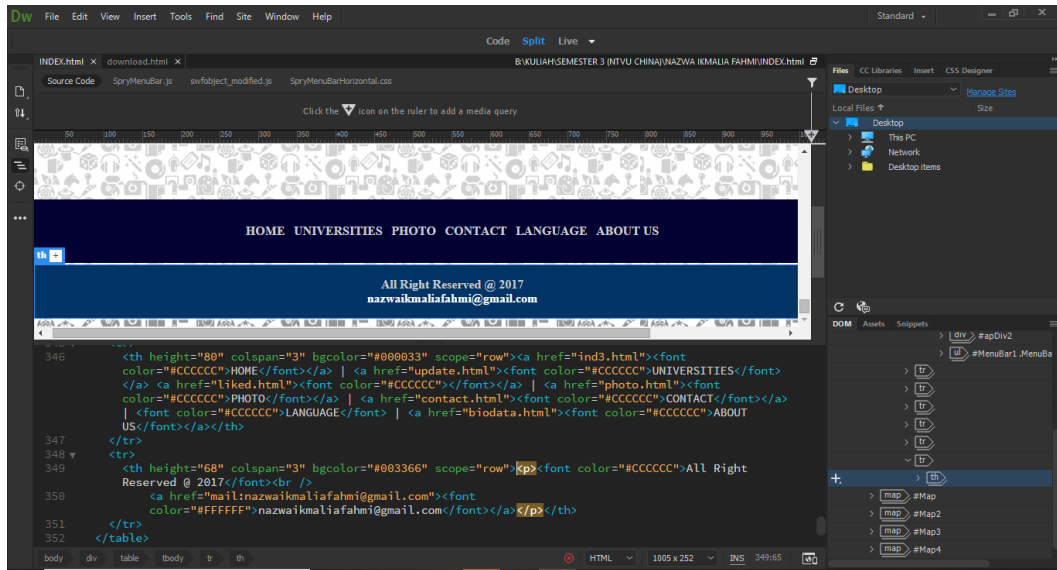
Dw File Edit View Insert Tools Find Site Window Help

Standard

Code Split Live

INDEX.html × download.html ×

B:\KULIAH\SEMESTER 3 (NTVU CHINA)\NAZWA IKMALIA FAHMI\INDEX.html

Source Code SpryMenuBar.js swfobject_modified.js SpryMenuBarHorizontal.css

Click the icon on the ruler to add a media query

50 100 150 200 250 300 350 400 450 500 550 600 650 700 750 800 850 900 950

HOME UNIVERSITIES PHOTO CONTACT LANGUAGE ABOUT US

th +

All Right Reserved @ 2017
nazwaikmaliafahmi@gmail.com

346 <th height="80" colspan="3" bgcolor="#000033" scope="row"><a href="ind3.html"><font color="#CCCCCC">HOME</font></a> | <a href="update.html"><font color="#CCCCCC">UNIVERSITIES</font></a> <a href="liked.html"><font color="#CCCCCC"></font></a> | <a href="photo.html"><font color="#CCCCCC">PHOTO</font></a> | <a href="contact.html"><font color="#CCCCCC">CONTACT</font></a> | <font color="#CCCCCC">LANGUAGE</font> | <a href="biodata.html"><font color="#CCCCCC">ABOUT US</font></a></th>
347 </tr>
348 <tr>
349 <th height="68" colspan="3" bgcolor="#003366" scope="row"><p><font color="#CCCCCC">All Right Reserved @ 2017</font><br />
350 <a href="mail:nazwaikmaliafahmi@gmail.com"><font color="#FFFFFF">nazwaikmaliafahmi@gmail.com</font></a></p></th>
351 </tr>
352 </table>

body div table tbody tr th

HTML 1005 x 252 INS 349:65

Files CC Libraries Insert CSS Designer

Desktop Manage Sites

Local Files Size

Desktop
This PC
Network
Desktop items

DOM Assets Snippets

div #apDiv2
ul #MenuBar1 .MenuBa
tr
tr
tr
tr
tr
tr
th
map #Map
map #Map2
map #Map3
map #Map4